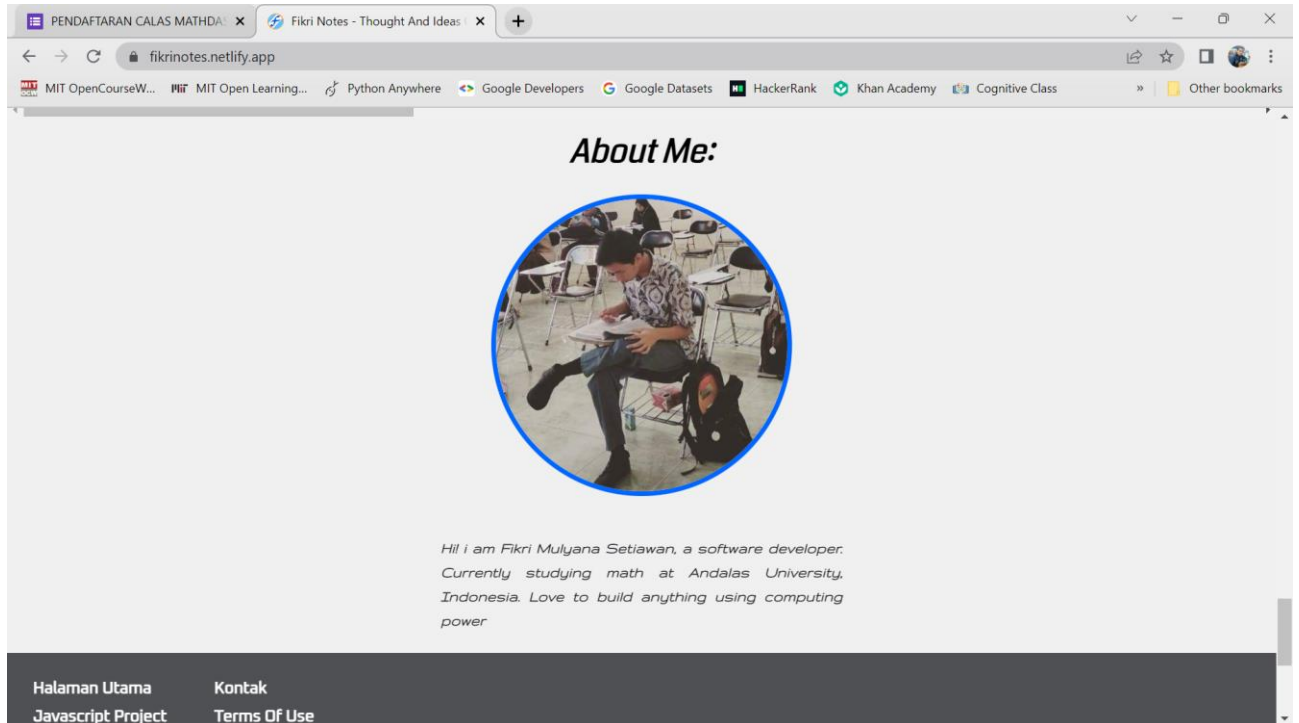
PENDAFTARAN CALAS MATHDA ×

Fikri Notes - Thought And Ideas ×

+

fikrinotes.netlify.app

MIT OpenCourseW... MIT Open Learning... Python Anywhere Google Developers Google Datasets HackerRank Khan Academy Cognitive Class » Other bookmarks

About Me:

Hi! i am Fikri Mulyana Setiawan, a software developer. Currently studying math at Andalas University, Indonesia. Love to build anything using computing power

Halaman Utama
Kontak
Javascript Project
Terms Of Use